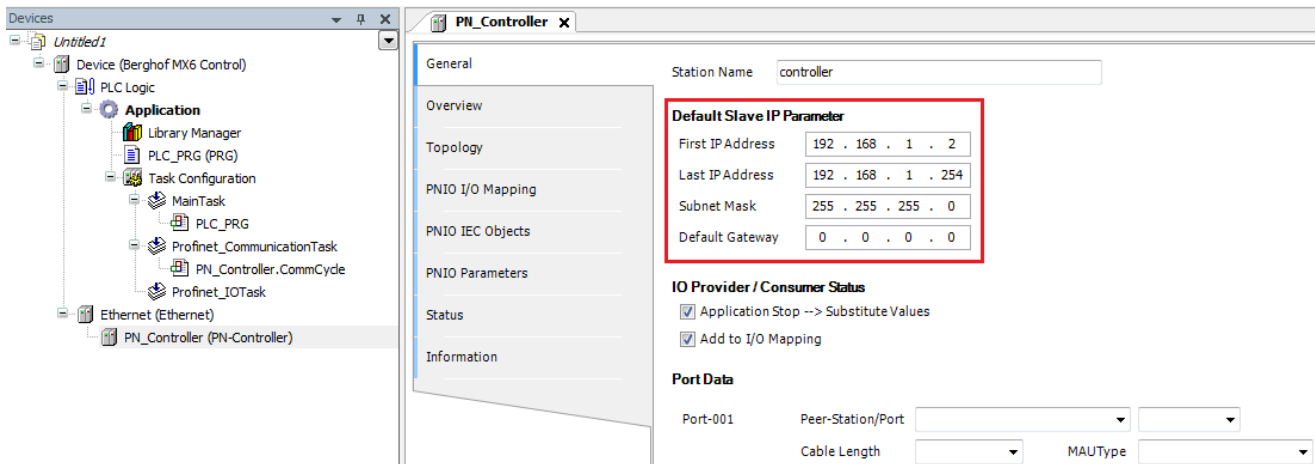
Devices

Untitled1
Device (Berghof MX6 Control)
PLC Logic
Application
Library Manager
PLC_PRG (PRG)
Task Configuration
MainTask
PLC_PRG
Profinet_CommunicationTask
PN_Controller.CommCycle
Profinet_IOTask
Ethernet (Ethernet)
PN_Controller (PN-Controller)

PN_Controller

General
Overview
Topology
PNIO I/O Mapping
PNIO IEC Objects
PNIO Parameters
Status
Information

Station Name controller

Default Slave IP Parameter

| First IP Address | 192 . 168 . 1 . 2 |
|---|---|
| Last IP Address | 192 . 168 . 1 . 254 |
| Subnet Mask | 255 . 255 . 255 . 0 |
| Default Gateway | 0 . 0 . 0 . 0 |

IO Provider / Consumer Status
Application Stop --> Substitute Values
Add to I/O Mapping

Port Data
Port-001 Peer-Station/Port
Cable Length MAUType